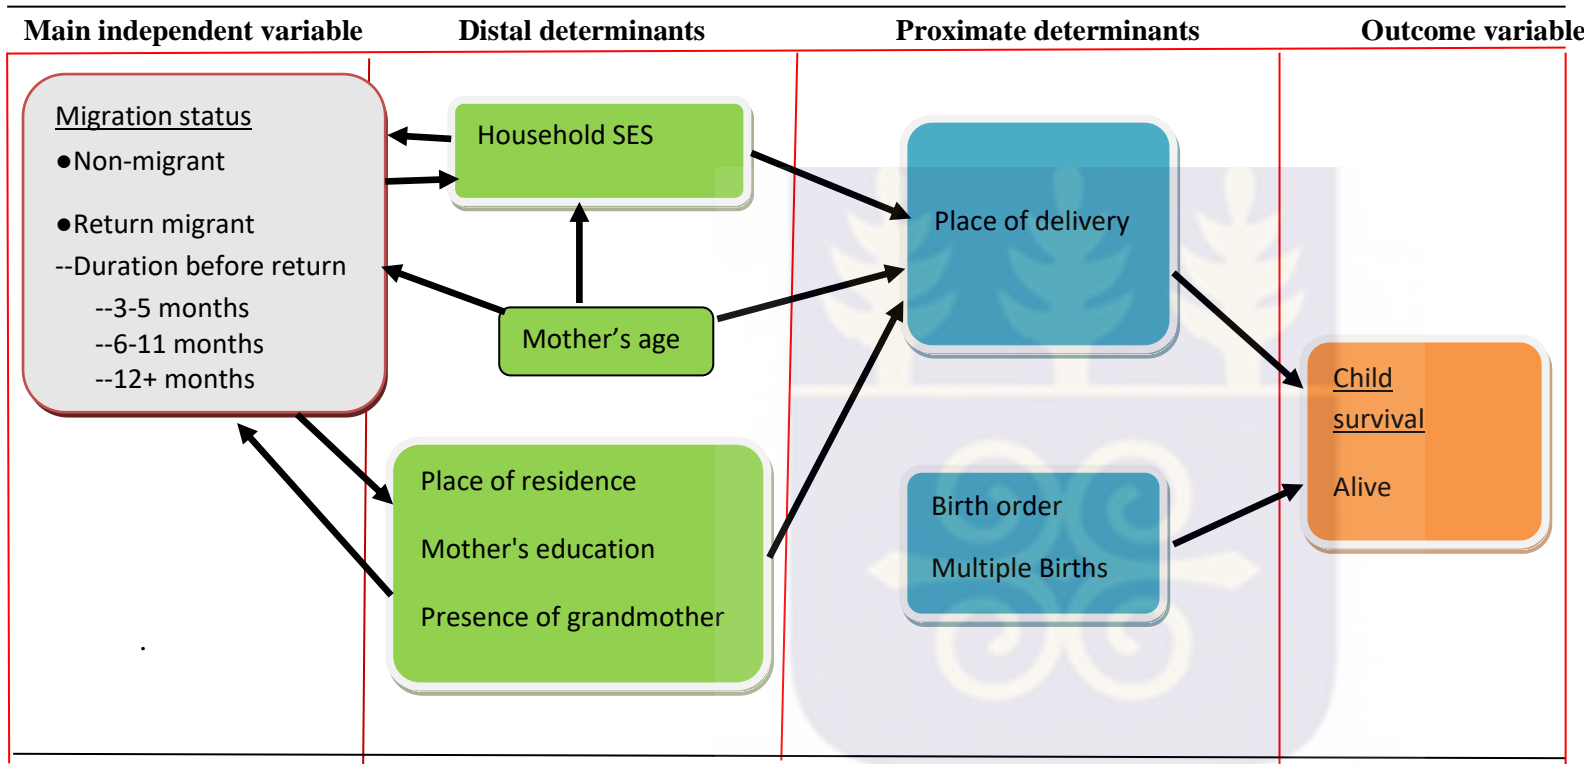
Main independent variable Distal determinants Proximate determinants Outcome variable

Migration status
●Non-migrant
●Return migrant
--Duration before return
--3-5 months
--6-11 months
--12+ months

Household SES

Mother's age

Place of residence
Mother's education
Presence of grandmother

Place of delivery

Birth order
Multiple Births

Child survival
Alive